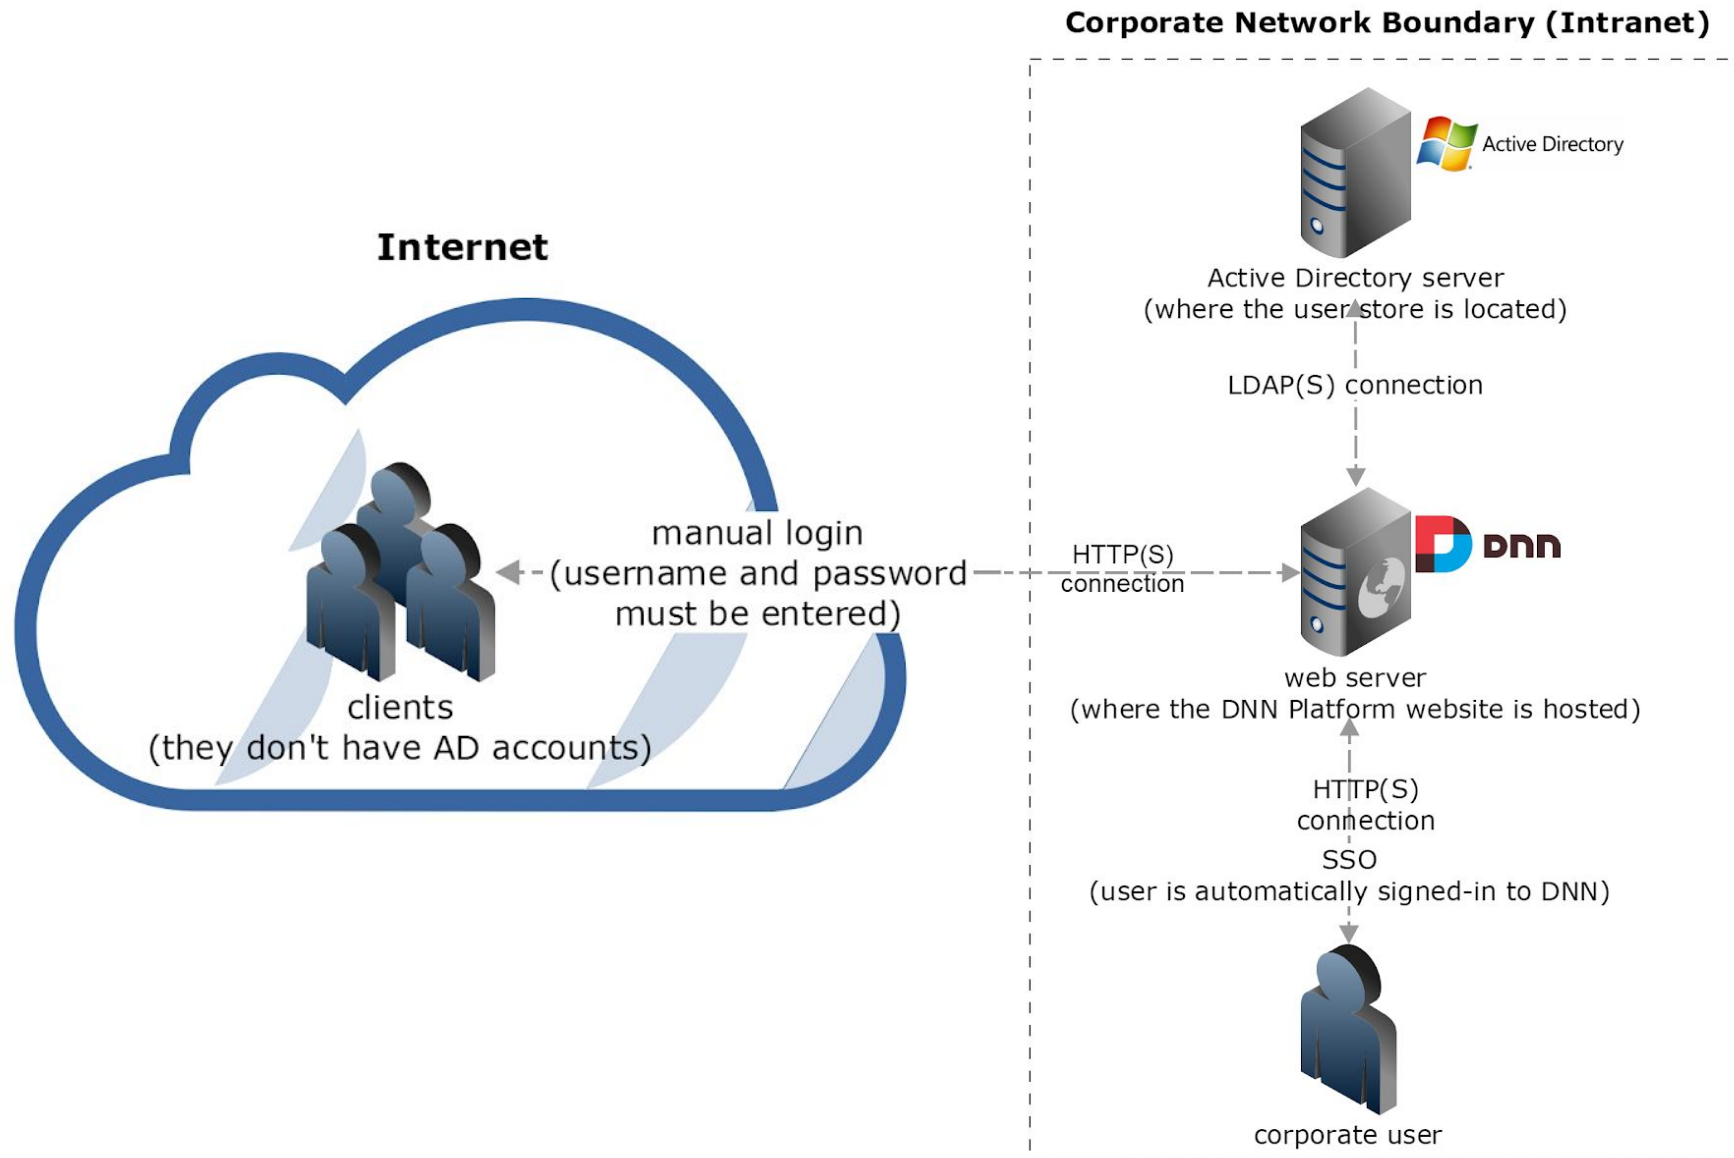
Corporate Network Boundary (Intranet)

Active Directory

Active Directory server
(where the user store is located)

LDAP(S) connection

Internet

manual login
(username and password
must be entered)

HTTP(S)
connection

DNN

web server
(where the DNN Platform website is hosted)

clients
(they don't have AD accounts)

HTTP(S)
connection
SSO
(user is automatically signed-in to DNN)

corporate user